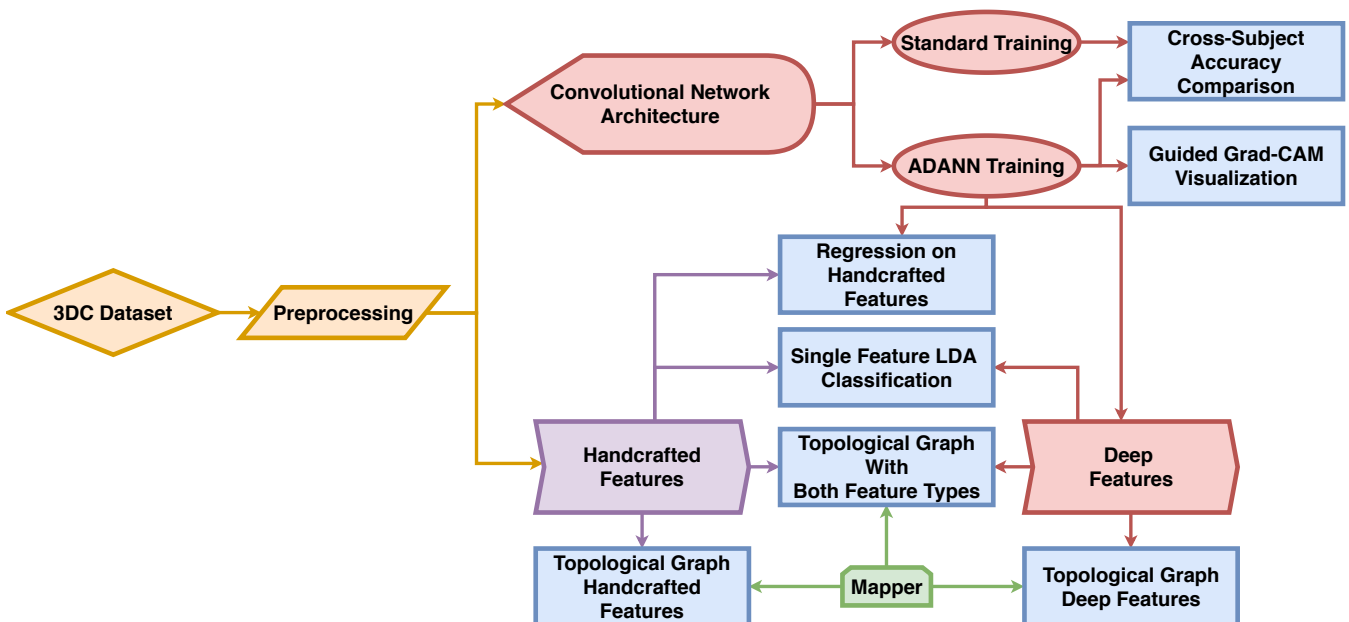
3DC Dataset

Preprocessing

Convolutional Network Architecture

Standard Training

ADANN Training

Cross-Subject Accuracy Comparison

Guided Grad-CAM Visualization

Regression on Handcrafted Features

Single Feature LDA Classification

Handcrafted Features

Topological Graph With Both Feature Types

Deep Features

Topological Graph Handcrafted Features

Mapper

Topological Graph Deep Features